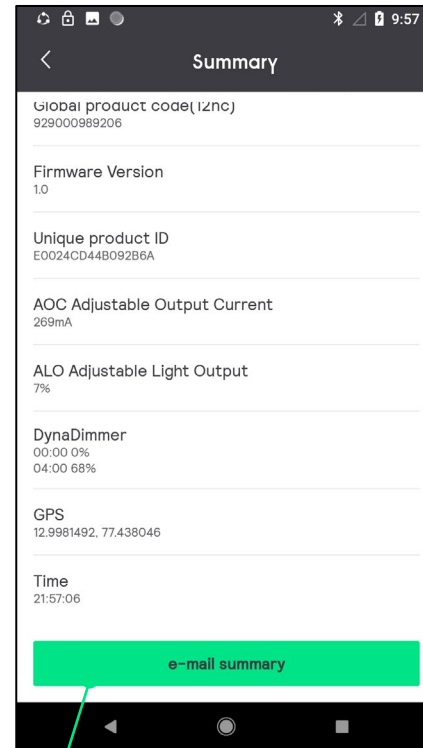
9:57

Summary

Global product code(12nc)
929000989206

Firmware Version
1.0

Unique product ID
E0024CD44B092B6A

AOC Adjustable Output Current
269mA

ALO Adjustable Light Output
7%

DynaDimmer
00:00 0%
04:00 68%

GPS
12.9981492, 77.438046

Time
21:57:06

e-mail summary